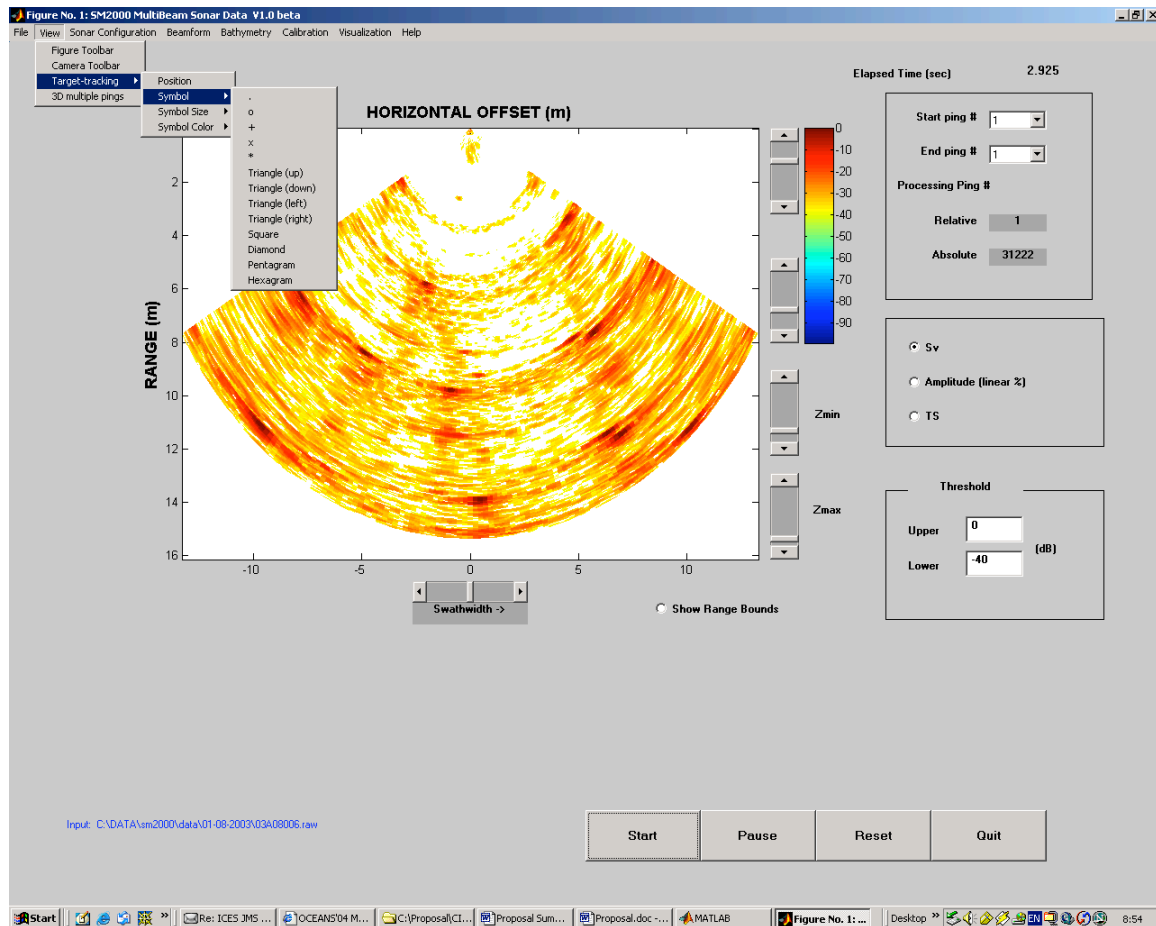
Figure No. 1: SM2000 MultiBeam Sonar Data V1.0 beta

File View Sonar Configuration Beamform Bathymetry Calibration Visualization Help

Figure Toolbar
Camera Toolbar
Target-tracking
3D multiple pings

Position
Symbol
Symbol Size
Symbol Color

.
o
+
x
*
Triangle (up)
Triangle (down)
Triangle (left)
Triangle (right)
Square
Diamond
Pentagram
Hexagram

HORIZONTAL OFFSET (m)

RANGE (m)

2
4
6
8
10
12
14
16

-10 -5 0 5 10

0
-10
-20
-30
-40
-50
-60
-70
-80
-90

Zmin

Zmax

Swathwidth ->

Show Range Bounds

Elapsed Time (sec) 2.925

Start ping # 1

End ping # 1

Processing Ping #

Relative 1

Absolute 31222

Sv

Amplitude (linear %)

TS

Threshold

Upper 0

Lower -40

(dB)

Input: C:\DATA\sm2000\data\01-08-2003\03A08006.raw

Start Pause Reset Quit

Start | Re: ICES JMS ... | OCEANS'04 M... | C:\Proposal\CI... | Proposal Sum... | Proposal.doc -... | MATLAB | Figure No. 1: ... | Desktop | EN | 8:54